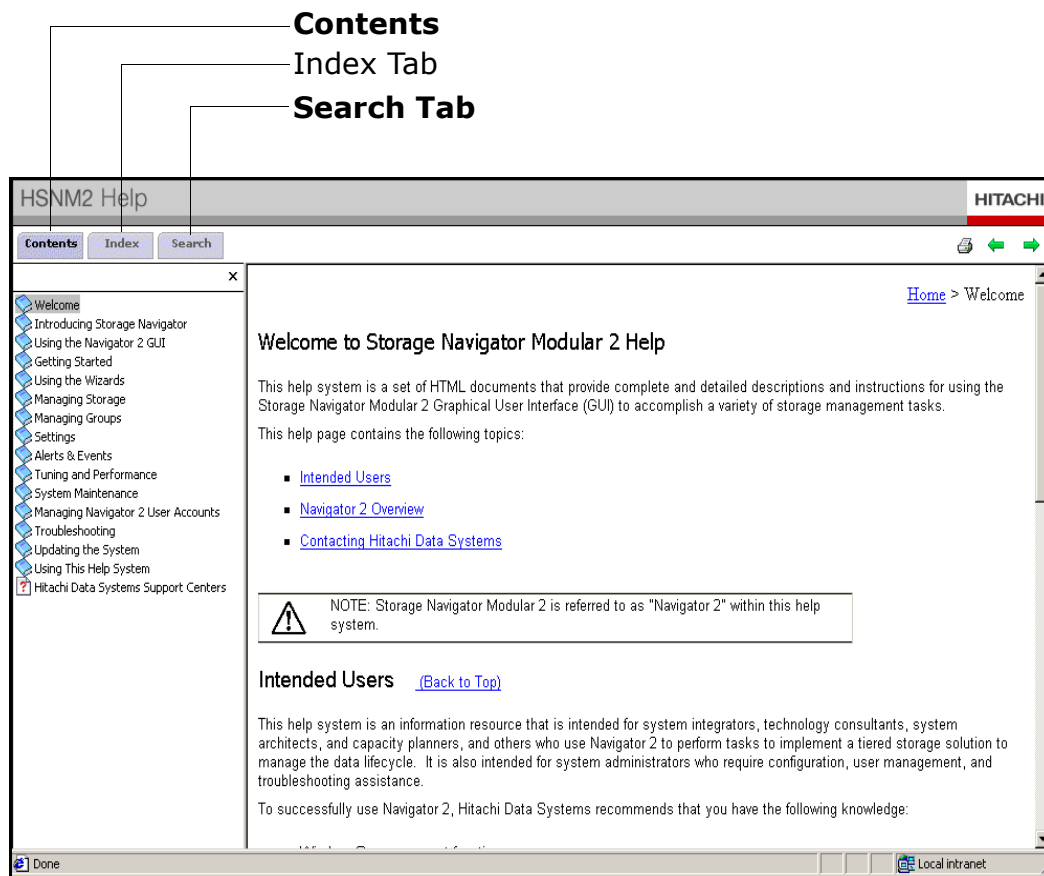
Contents
Index Tab
Search Tab

HSNM2 Help

HITACHI

Contents Index Search

×

Welcome
Introducing Storage Navigator
Using the Navigator 2 GUI
Getting Started
Using the Wizards
Managing Storage
Managing Groups
Settings
Alerts & Events
Tuning and Performance
System Maintenance
Managing Navigator 2 User Accounts
Troubleshooting
Updating the System
Using This Help System
Hitachi Data Systems Support Centers

Home > Welcome

Welcome to Storage Navigator Modular 2 Help

This help system is a set of HTML documents that provide complete and detailed descriptions and instructions for using the Storage Navigator Modular 2 Graphical User Interface (GUI) to accomplish a variety of storage management tasks.

This help page contains the following topics:

- Intended Users
- Navigator 2 Overview
- Contacting Hitachi Data Systems

NOTE: Storage Navigator Modular 2 is referred to as "Navigator 2" within this help system.

Intended Users (Back to Top)

This help system is an information resource that is intended for system integrators, technology consultants, system architects, and capacity planners, and others who use Navigator 2 to perform tasks to implement a tiered storage solution to manage the data lifecycle. It is also intended for system administrators who require configuration, user management, and troubleshooting assistance.

To successfully use Navigator 2, Hitachi Data Systems recommends that you have the following knowledge:

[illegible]

Done

Local intranet